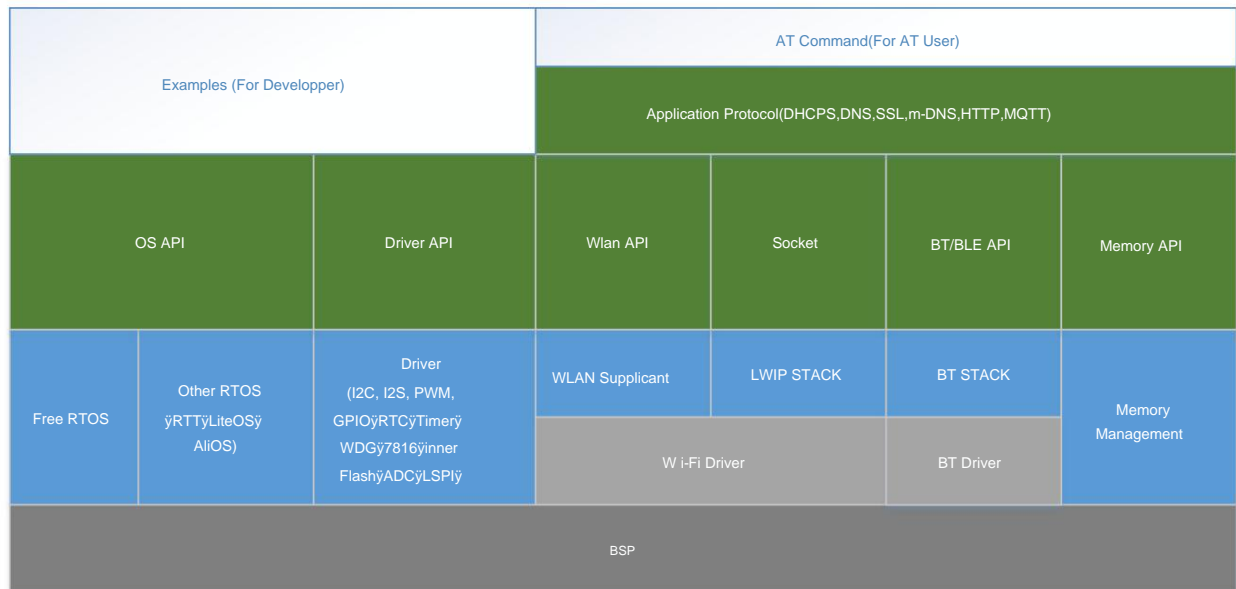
Examples (For Developper)

AT Command(For AT User)

Application Protocol(DHCPS,DNS,SSL,m-DNS,HTTP,MQTT)

OS API

Driver API

Wlan API

Socket

BT/BLE API

Memory API

Free RTOS

Other RTOS ÿRTTÿLiteOSÿ AliOS)

Driver (I2C, I2S, PWM, GPIOÿRTCÿTimerÿ WDGÿ7816ÿinner FlashÿADCÿLSPIÿ

WLAN Supplicant

LWIP STACK

BT STACK

Memory Management

W i-Fi Driver

BT Driver

BSP